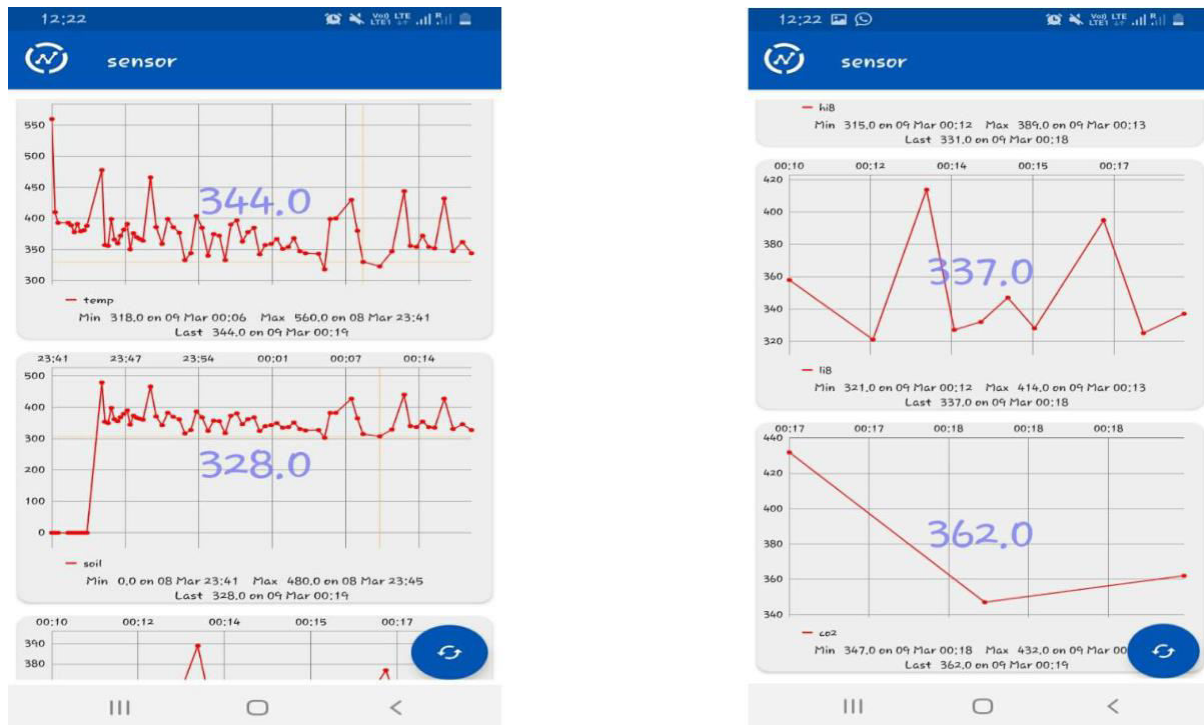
12:22

sensor

550
500
450
400
350
300

344.0

— temp
Min 318.0 on 09 Mar 00:06 Max 560.0 on 08 Mar 23:41
Last 344.0 on 09 Mar 00:19

23:41 23:47 23:54 00:01 00:07 00:14
500
400
300
200
100
0

328.0

— soil
Min 0.0 on 08 Mar 23:41 Max 480.0 on 08 Mar 23:45
Last 328.0 on 09 Mar 00:19

00:10 00:12 00:14 00:15 00:17
390
380

12:22

sensor

— hi8
Min 315.0 on 09 Mar 00:12 Max 389.0 on 09 Mar 00:13
Last 331.0 on 09 Mar 00:18

00:10 00:12 00:14 00:15 00:17
420
400
380
360
340
320

337.0

— li8
Min 321.0 on 09 Mar 00:12 Max 414.0 on 09 Mar 00:13
Last 337.0 on 09 Mar 00:18

00:17 00:17 00:18 00:18 00:18
440
420
400
380
360
340

362.0

— co2
Min 347.0 on 09 Mar 00:18 Max 432.0 on 09 Mar 00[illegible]
Last 362.0 on 09 Mar 00:19